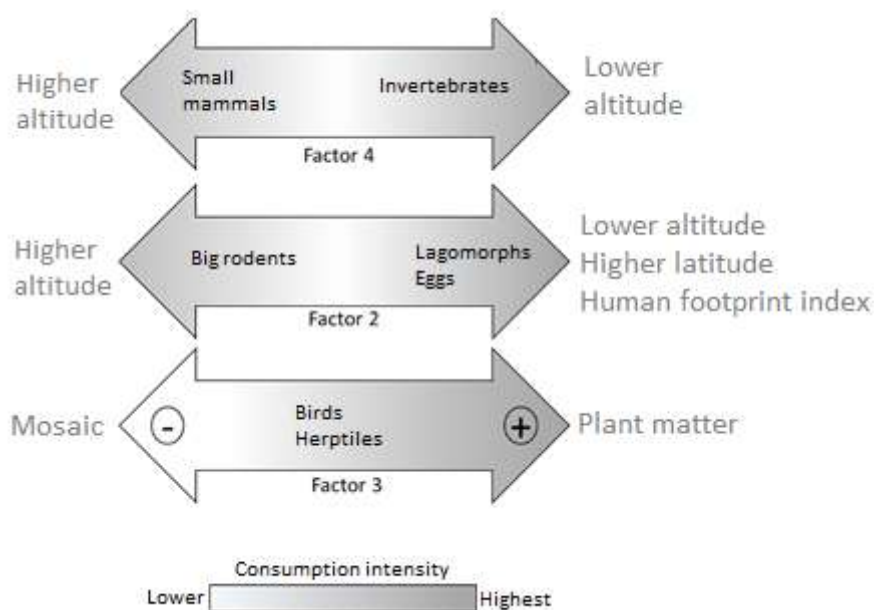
Higher altitude

Small mammals

Invertebrates

Lower altitude

Factor 4

Higher altitude

Big rodents

Lagomorphs
Eggs

Lower altitude
Higher latitude
Human footprint index

Factor 2

Mosaic

-

Birds
Herptiles

+

Plant matter

Factor 3

Consumption intensity
Lower
Highest